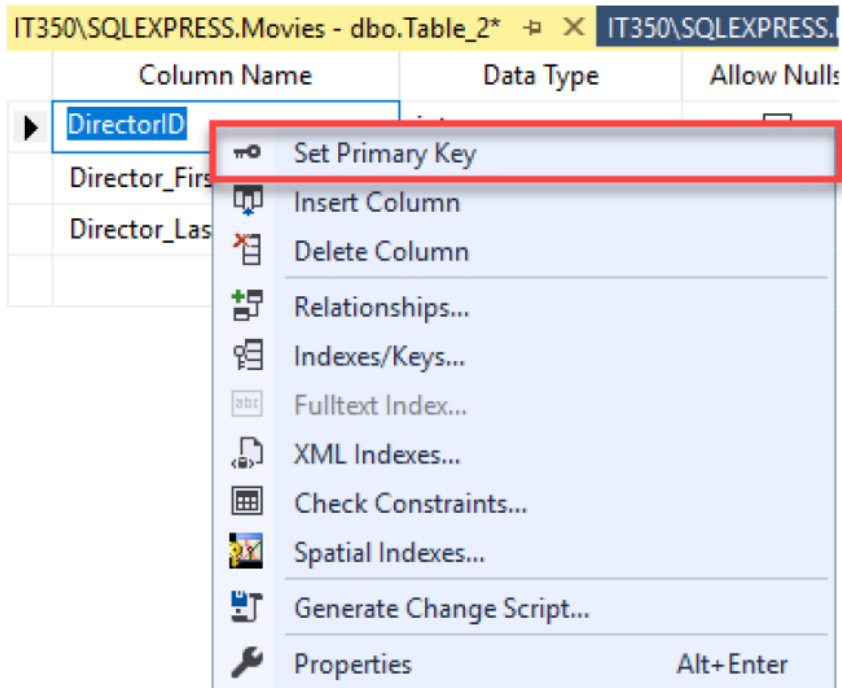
IT350\SQLEXPRESS.Movies - dbo.Table_2* ⊕ ✕ IT350\SQLEXPRESS.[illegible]

| | Column Name | Data Type | Allow Nulls |
|---|---|---|---|
| ▶ | DirectorID | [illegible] | |
| | Director_Firs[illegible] | | |
| | Director_Las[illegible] | | |
| | | | |

Set Primary Key
Insert Column
Delete Column
Relationships...
Indexes/Keys...
Fulltext Index...
XML Indexes...
Check Constraints...
Spatial Indexes...
Generate Change Script...
Properties Alt+Enter